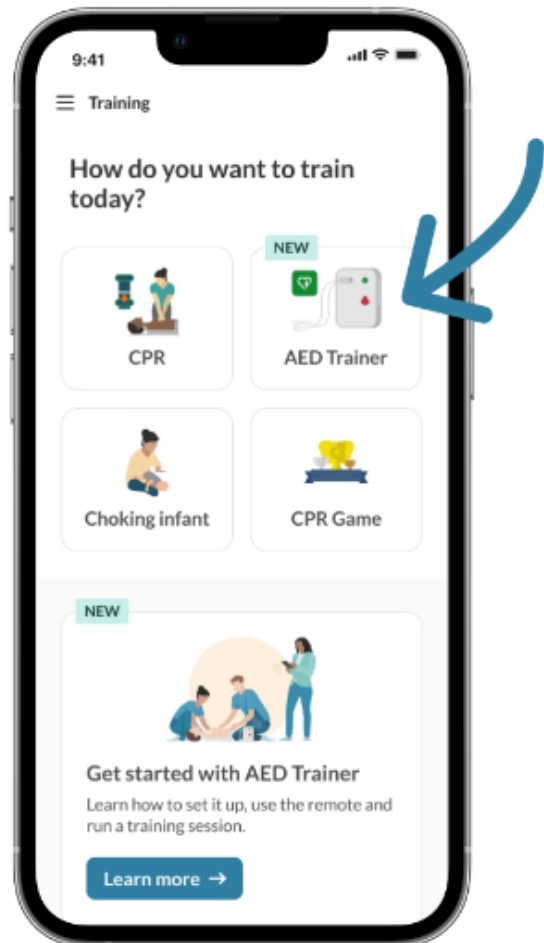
9:41

Training

How do you want to train today?

CPR

NEW

AED Trainer

Choking infant

CPR Game

NEW

Get started with AED Trainer

Learn how to set it up, use the remote and run a training session.

Learn more →